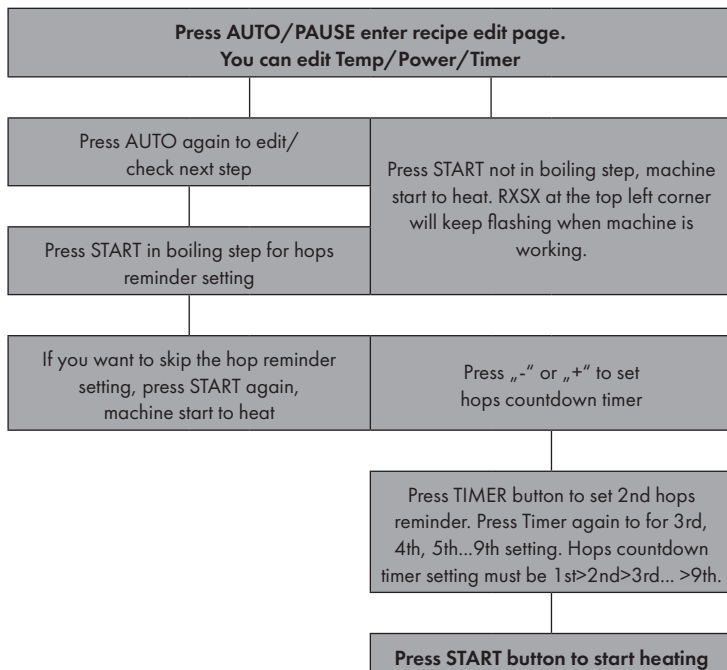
Press AUTO/PAUSE enter recipe edit page.
You can edit Temp/Power/Timer

Press AUTO again to edit/ check next step

Press START not in boiling step, machine start to heat. RXSX at the top left corner will keep flashing when machine is working.

Press START in boiling step for hops reminder setting

If you want to skip the hop reminder setting, press START again, machine start to heat

Press „-" or „+" to set hops countdown timer

Press TIMER button to set 2nd hops reminder. Press Timer again to for 3rd, 4th, 5th...9th setting. Hops countdown timer setting must be 1st>2nd>3rd... >9th.

Press START button to start heating